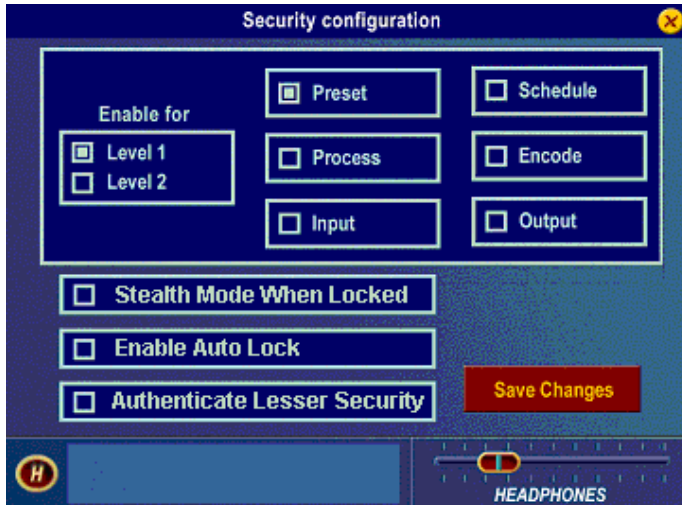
Security configuration

Enable for

Level 1
Level 2

Preset
Process
Input

Schedule
Encode
Output

Stealth Mode When Locked

Enable Auto Lock

Authenticate Lesser Security

Save Changes

H

HEADPHONES